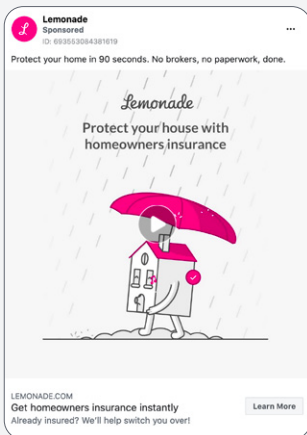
Lemonade
Sponsored
ID: 693553084381619

Protect your home in 90 seconds. No brokers, no paperwork, done.

Lemonade
Protect your house with homeowners insurance

LEMONADE.COM
Get homeowners insurance instantly
Already insured? We'll help switch you over!
Learn More